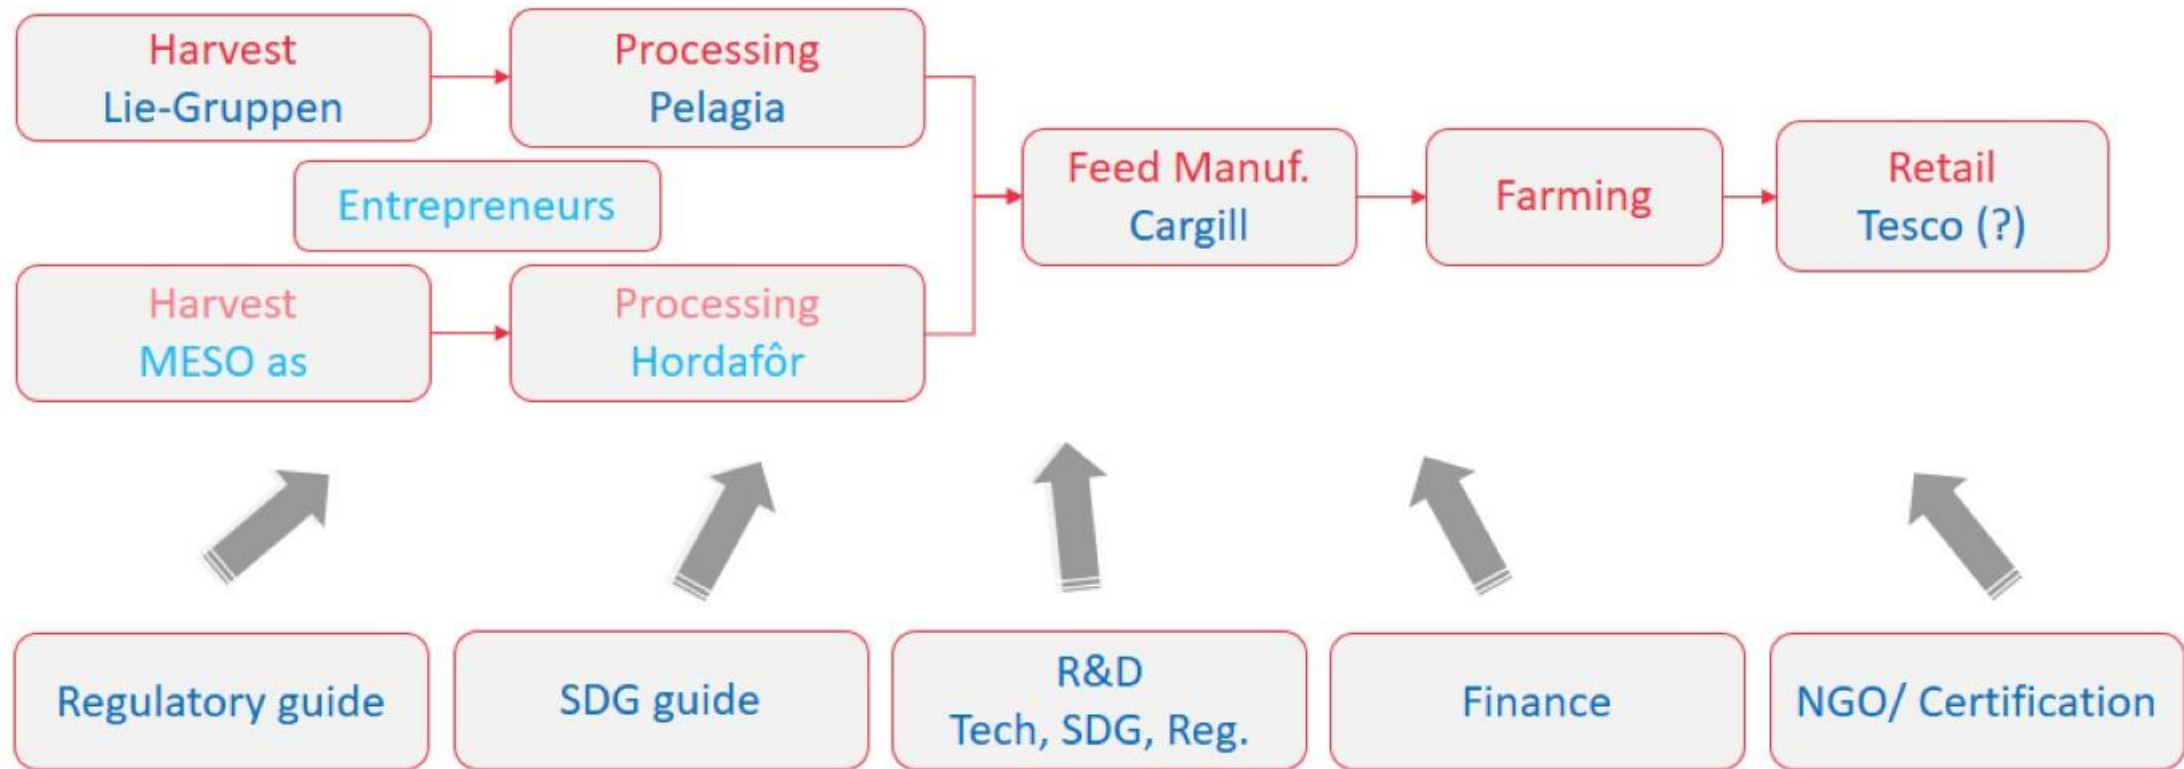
Harvest
Lie-Gruppen

Processing
Pelagia

Entrepreneurs

Harvest
MESO as

Processing
Hordafôr

Feed Manuf.
Cargill

Farming

Retail
Tesco (?)

Regulatory guide

SDG guide

R&D
Tech, SDG, Reg.

Finance

NGO/ Certification